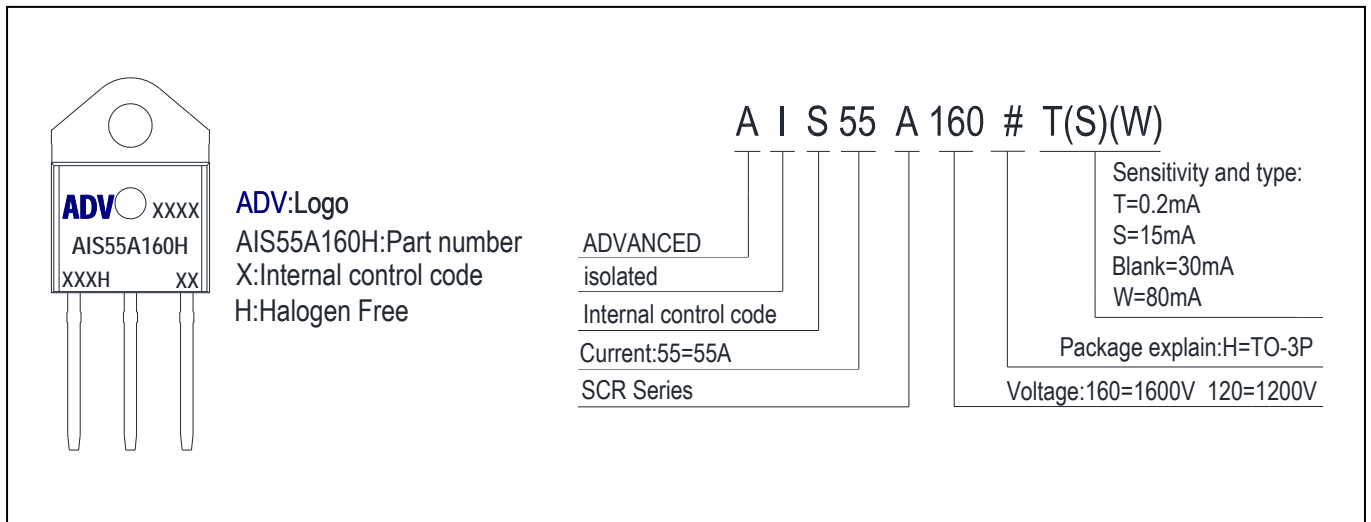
ADV XXXX
AIS55A160H
XXXH XX

ADV:Logo
AIS55A160H:Part number
X:Internal control code
H:Halogen Free

A I S 55 A 160 # T(S)(W)

Sensitivity and type:
T=0.2mA
S=15mA
Blank=30mA
W=80mA

ADVANCED
isolated
Internal control code
Current:55=55A
SCR Series

Package explain:H=TO-3P
Voltage:160=1600V 120=1200V